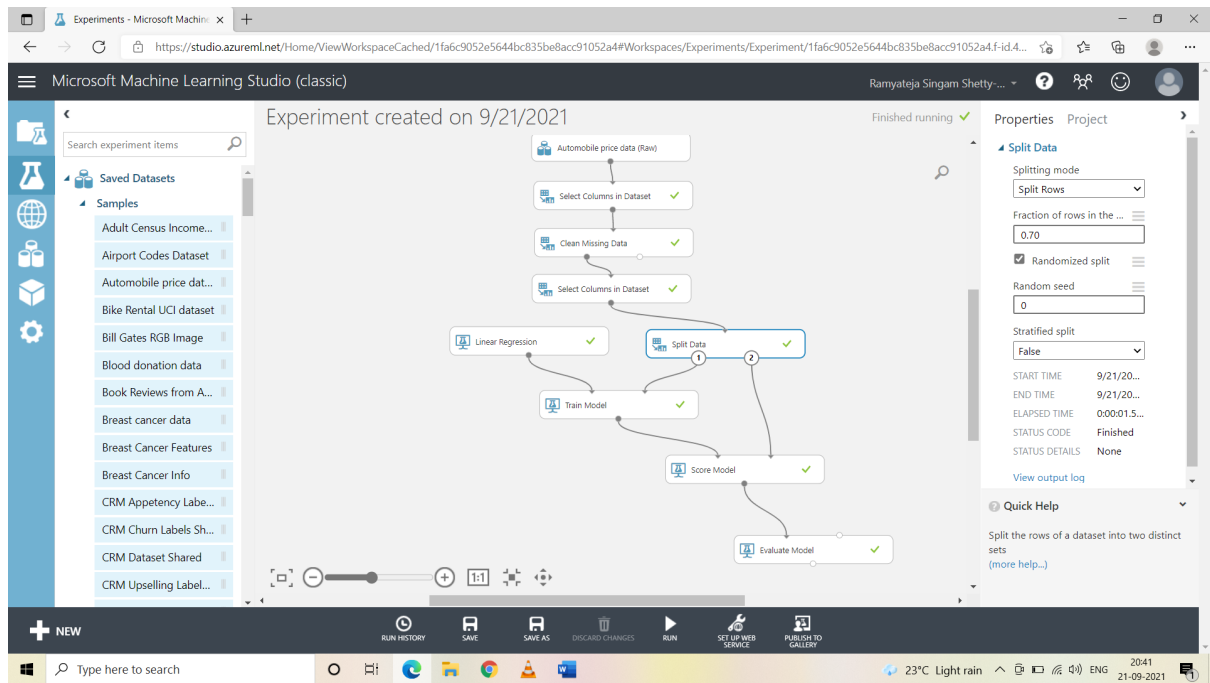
Experiments - Microsoft Machine ×  +

https://studio.azureml.net/Home/ViewWorkspaceCached/1fa6c9052e5644bc835be8acc91052a4#Workspaces/Experiments/Experiment/1fa6c9052e5644bc835be8acc91052a4.f-id.4...

Microsoft Machine Learning Studio (classic)

Ramyateja Singam Shetty-...

Search experiment items

Saved Datasets

Samples

Adult Census Income...

Airport Codes Dataset

Automobile price dat...

Bike Rental UCI dataset

Bill Gates RGB Image

Blood donation data

Book Reviews from A...

Breast cancer data

Breast Cancer Features

Breast Cancer Info

CRM Appetency Labe...

CRM Churn Labels Sh...

CRM Dataset Shared

CRM Upselling Label...

Experiment created on 9/21/2021

Finished running

Automobile price data (Raw)

Select Columns in Dataset

Clean Missing Data

Select Columns in Dataset

Linear Regression

Split Data

1

2

Train Model

Score Model

Evaluate Model

1:1

Properties Project

Split Data

Splitting mode

Split Rows

Fraction of rows in the ...

0.70

Randomized split

Random seed

0

Stratified split

False

| START TIME | 9/21/20... |
|---|---|
| END TIME | 9/21/20... |
| ELAPSED TIME | 0:00:01.5... |
| STATUS CODE | Finished |
| STATUS DETAILS | None |

View output log

Quick Help

Split the rows of a dataset into two distinct sets

(more help...)

NEW

RUN HISTORY

SAVE

SAVE AS

DISCARD CHANGES

RUN

SET UP WEB SERVICE

PUBLISH TO GALLERY

Type here to search

23°C Light rain

ENG

20:41

21-09-2021